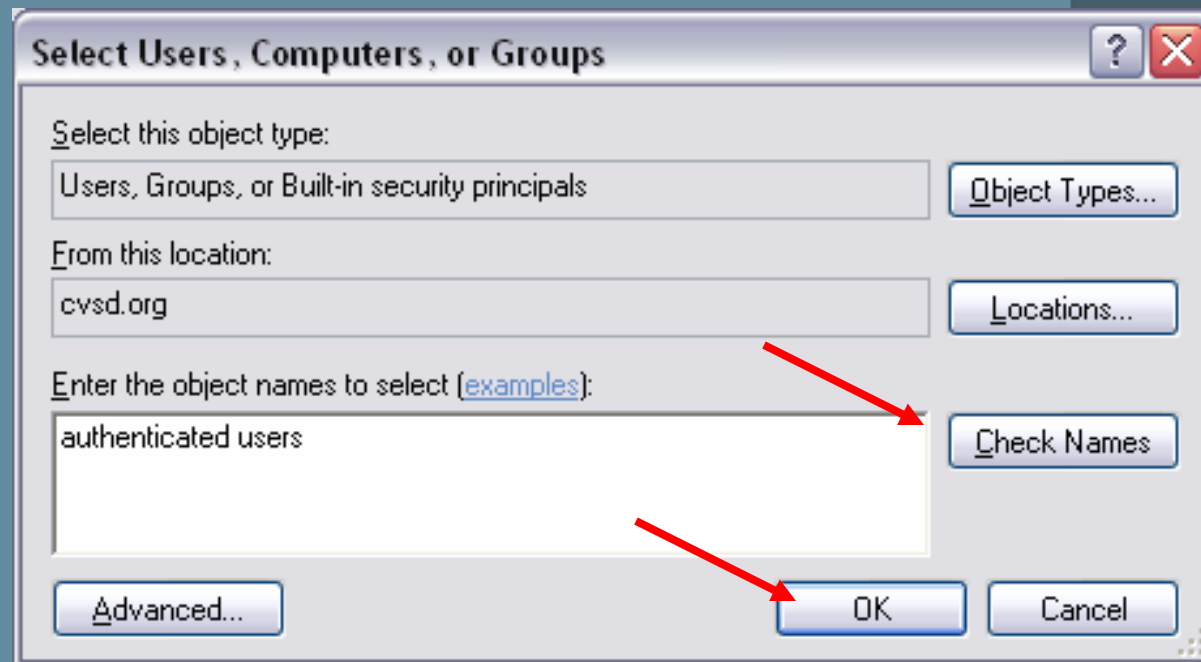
Select Users, Computers, or Groups

?

Select this object type:

Users, Groups, or Built-in security principals

Object Types...

From this location:

cvsd.org

Locations...

Enter the object names to select (examples):

authenticated users

Check Names

Advanced...

OK

Cancel